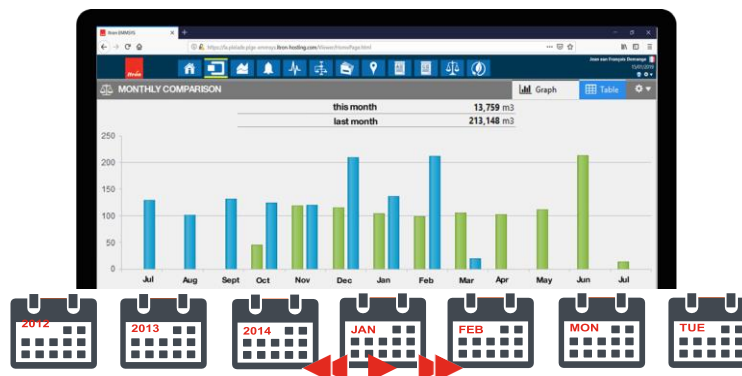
Itron EMMSYS

https://fa.ptdade-pilge-emmsys.itron-hosting.com/Views/HomePage.html

Itron

Jean van François Demange

MONTHLY COMPARISON

Graph

Table

| | | |
|---|---|---|
| this month | 13,759 | m3 |
| last month | 213,148 | m3 |

250
200
150
100
50
0

Jul
Aug
Sept
Oct
Nov
Dec
Jan
Feb
Mar
Apr
May
Jun
Jul

2012
2013
2014
JAN
FEB
MON
TUE